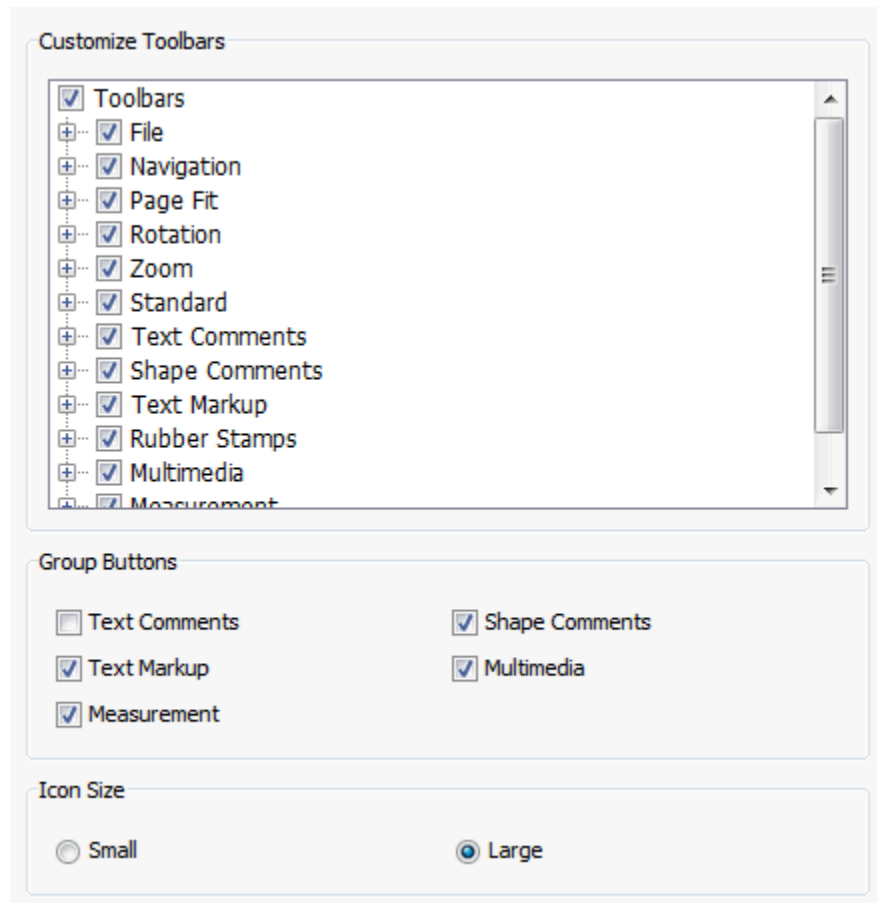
Customize Toolbars

Toolbars
File
Navigation
Page Fit
Rotation
Zoom
Standard
Text Comments
Shape Comments
Text Markup
Rubber Stamps
Multimedia
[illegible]

Group Buttons

Text Comments
Shape Comments
Text Markup
Multimedia
Measurement

Icon Size

Small
Large